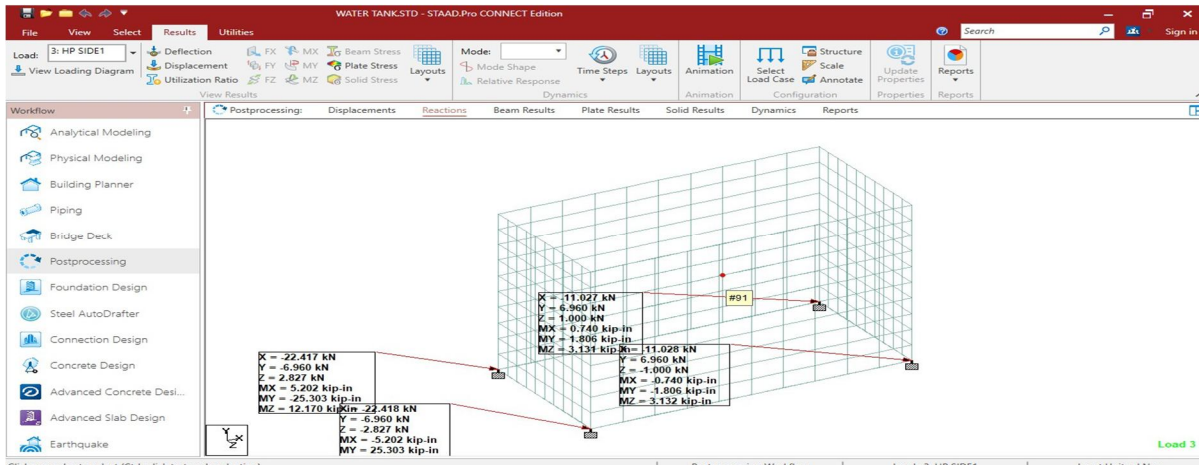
WATER TANK.STD - STAAD.Pro CONNECT Edition

File View Select Results Utilities

Search Sign in

Load: 3: HP SIDE1
View Loading Diagram

Deflection
Displacement
Utilization Ratio

FX MX
FY MY
FZ MZ

Beam Stress
Plate Stress
Solid Stress

Layouts

View Results

Mode:
Mode Shape
Relative Response

Time Steps Layouts

Dynamics

Animation

Animation

Select Load Case

Structure
Scale
Annotate

Configuration

Update Properties

Properties

Reports

Reports

Workflow

Analytical Modeling
Physical Modeling
Building Planner
Piping
Bridge Deck
Postprocessing
Foundation Design
Steel AutoDrafter
Connection Design
Concrete Design
Advanced Concrete Desi...
Advanced Slab Design
Earthquake

Postprocessing: Displacements Reactions Beam Results Plate Results Solid Results Dynamics Reports

X = -11.027 kN
Y = 6.960 kN
Z = 1.000 kN
MX = 0.740 kip-in
MY = 1.806 kip-in
MZ = 3.131 kip-in

#91

X = -11.028 kN
Y = 6.960 kN
Z = -1.000 kN
MX = -0.740 kip-in
MY = -1.806 kip-in
MZ = 3.132 kip-in

X = -22.417 kN
Y = -6.960 kN
Z = 2.827 kN
MX = 5.202 kip-in
MY = -25.303 kip-in
MZ = 12.170 kip-in

X = -22.418 kN
Y = -6.960 kN
Z = -2.827 kN
MX = -5.202 kip-in
MY = 25.303 kip-in

Load 3